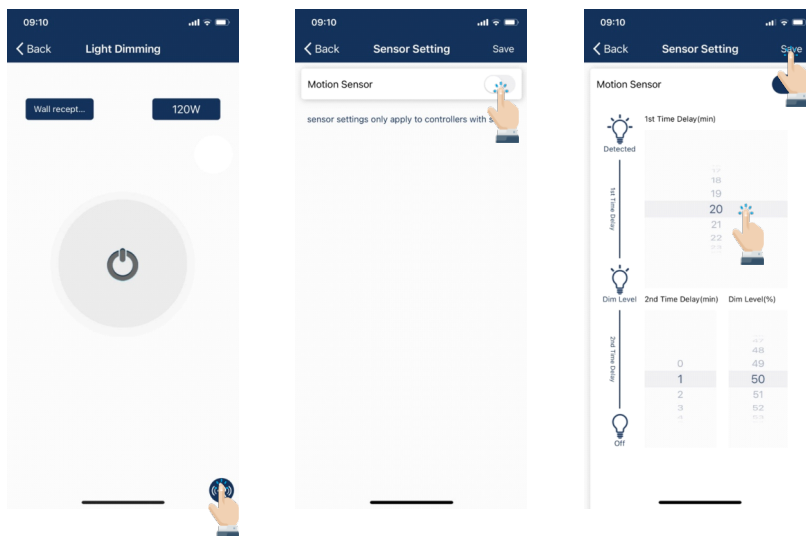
09:10

Back Light Dimming

Wall recept...

120W

09:10

Back Sensor Setting Save

Motion Sensor

sensor settings only apply to controllers with s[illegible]

09:10

Back Sensor Setting Save

Motion Sensor

Detected

1st Time Delay(min)

1st Time Delay

18
19
20
21
22

Dim Level

2nd Time Delay(min)

Dim Level(%)

2nd Time Delay

0
1
2
3

48
49
50
51
52

Off